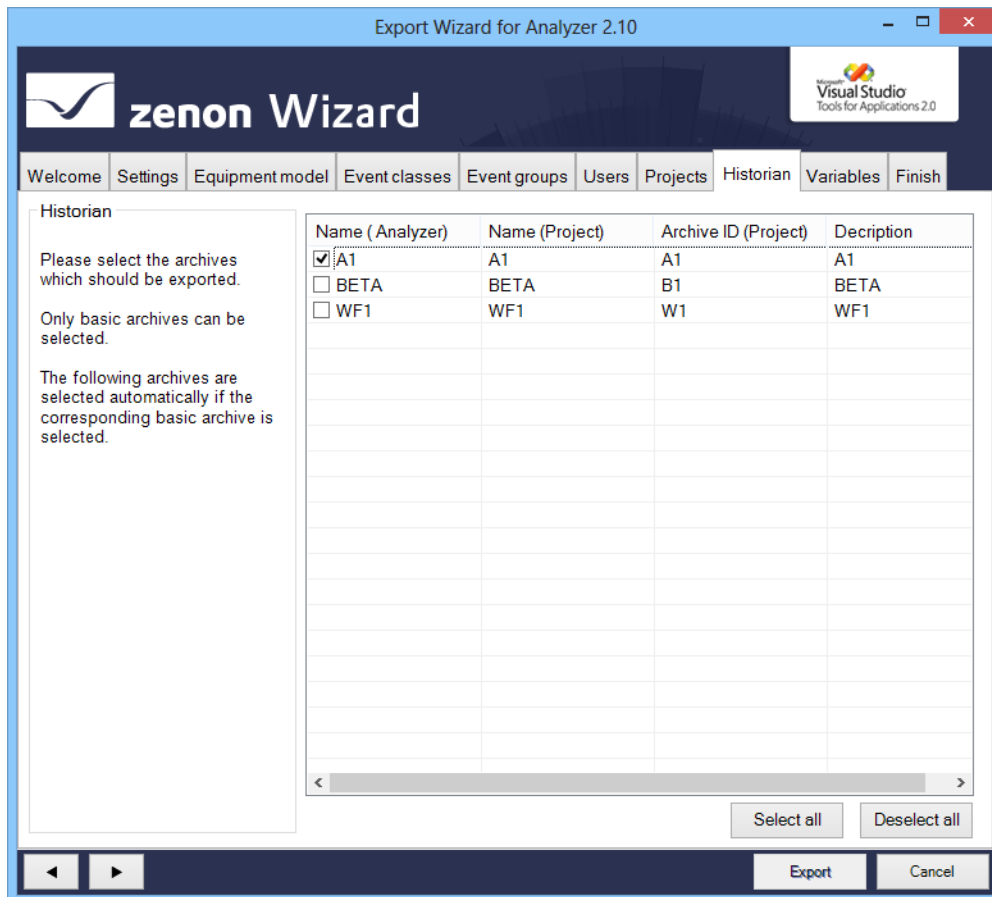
Export Wizard for Analyzer 2.10

zenon Wizard

Microsoft Visual Studio Tools for Applications 2.0

Welcome | Settings | Equipment model | Event classes | Event groups | Users | Projects | Historian | Variables | Finish

Historian

Please select the archives which should be exported.

Only basic archives can be selected.

The following archives are selected automatically if the corresponding basic archive is selected.

| Name ( Analyzer) | Name (Project) | Archive ID (Project) | Decription |
|---|---|---|---|
| ☑ A1 | A1 | A1 | A1 |
| ☐ BETA | BETA | B1 | BETA |
| ☐ WF1 | WF1 | W1 | WF1 |

Select all | Deselect all

Export | Cancel